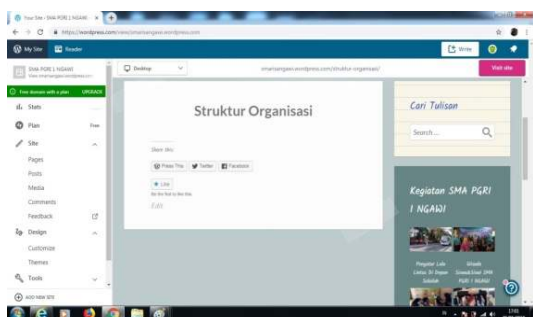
Your Site · SMA PGRI 1 NGAWI ×

https://wordpress.com/view/smapringawi.wordpress.com

My Site Reader

Write

SMA PGRI 1 NGAWI

Desktop

smapringawi.wordpress.com/struktur-organisasi/

Visit site

Free domain with a plan UPGRADE

Stats

Plan Free

Site

Pages

Posts

Media

Comments

Feedback

Design

Customize

Themes

Tools

ADD NEW SITE

Struktur Organisasi

Share this:

Press This Twitter Facebook

Like

Be the first to like this.

Edit

Cari Tulisan

Search...

Kegiatan SMA PGRI 1 NGAWI

Pengukur Lalu Lintas Di Depan Sekolah

Wisuda Siswa&Siswi SMA PGRI 1 NGAWI